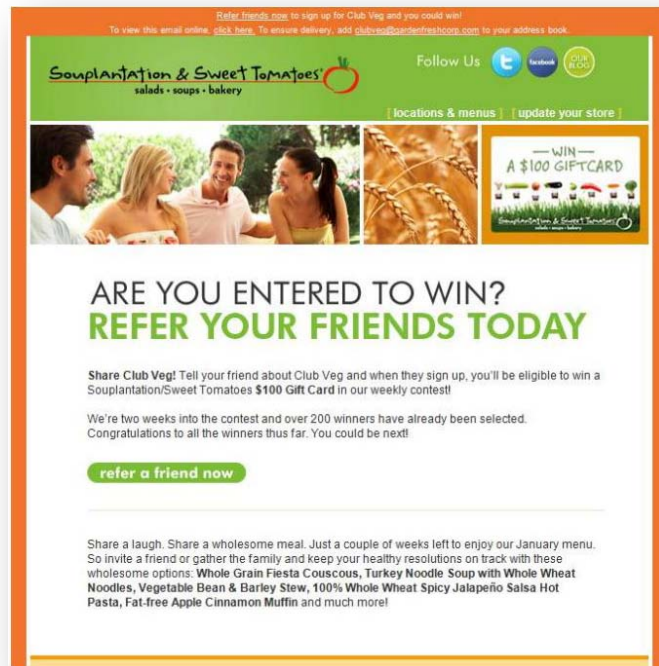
Refer friends now to sign up for Club Veg and you could win!
To view this email online, click here. To ensure delivery, add clubveg@gardenfreshcorp.com to your address book.

Souplantation & Sweet Tomatoes
salads • soups • bakery

Follow Us facebook OUR BLOG

[ locations & menus ] [ update your store ]

— WIN —
A $100 GIFTCARD
Souplantation & Sweet Tomatoes
salads • soups • bakery

ARE YOU ENTERED TO WIN?
REFER YOUR FRIENDS TODAY

**Share Club Veg!** Tell your friend about Club Veg and when they sign up, you'll be eligible to win a Souplantation/Sweet Tomatoes **$100 Gift Card** in our weekly contest!

We're two weeks into the contest and over 200 winners have already been selected. Congratulations to all the winners thus far. You could be next!

refer a friend now

Share a laugh. Share a wholesome meal. Just a couple of weeks left to enjoy our January menu. So invite a friend or gather the family and keep your healthy resolutions on track with these wholesome options: **Whole Grain Fiesta Couscous, Turkey Noodle Soup with Whole Wheat Noodles, Vegetable Bean & Barley Stew, 100% Whole Wheat Spicy Jalapeño Salsa Hot Pasta, Fat-free Apple Cinnamon Muffin** and much more!